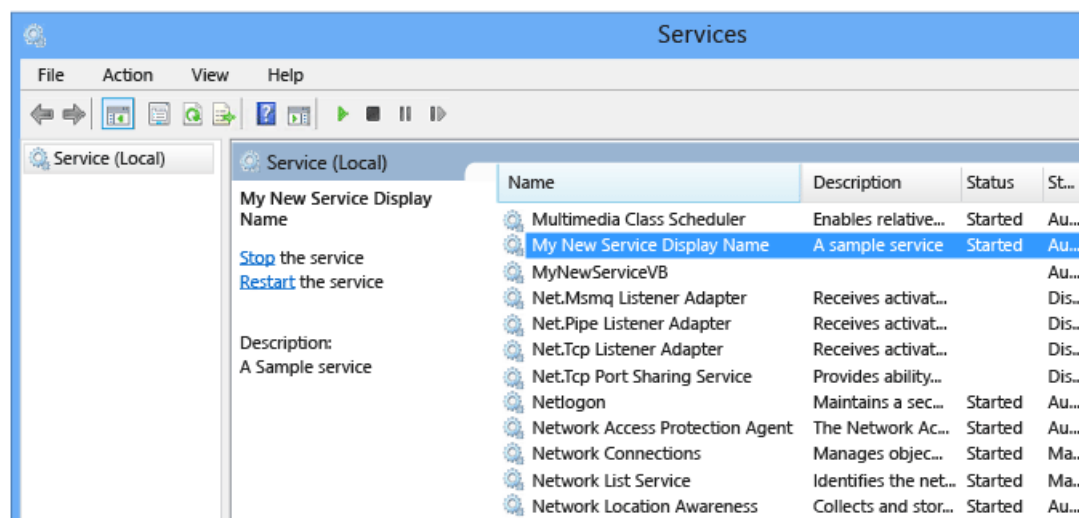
Services

File Action View Help

Service (Local)

Service (Local)

My New Service Display Name

Stop the service
Restart the service

Description:
A Sample service

| Name | Description | Status | St... |
|---|---|---|---|
| Multimedia Class Scheduler | Enables relative... | Started | Au... |
| My New Service Display Name | A sample service | Started | Au... |
| MyNewServiceVB | | | Au... |
| Net.Msmq Listener Adapter | Receives activat... | | Dis... |
| Net.Pipe Listener Adapter | Receives activat... | | Dis... |
| Net.Tcp Listener Adapter | Receives activat... | | Dis... |
| Net.Tcp Port Sharing Service | Provides ability... | | Dis... |
| Netlogon | Maintains a sec... | Started | Au... |
| Network Access Protection Agent | The Network Ac... | Started | Au... |
| Network Connections | Manages objec... | Started | Ma... |
| Network List Service | Identifies the net... | Started | Ma... |
| Network Location Awareness | Collects and stor... | Started | Au... |